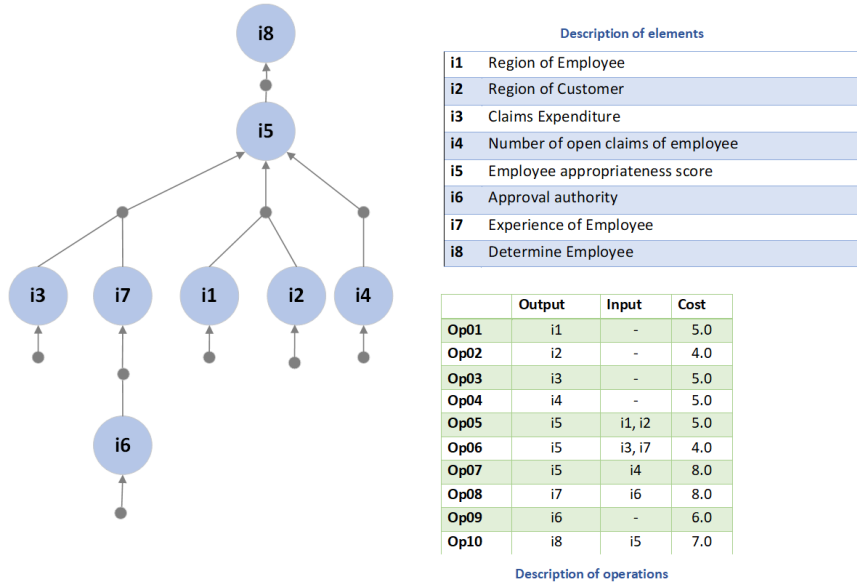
i8

i5

i3

i7

i1

i2

i4

i6

Description of elements

| | |
|---|---|
| i1 | Region of Employee |
| i2 | Region of Customer |
| i3 | Claims Expenditure |
| i4 | Number of open claims of employee |
| i5 | Employee appropriateness score |
| i6 | Approval authority |
| i7 | Experience of Employee |
| i8 | Determine Employee |

| | Output | Input | Cost |
|---|---|---|---|
| Op01 | i1 | - | 5.0 |
| Op02 | i2 | - | 4.0 |
| Op03 | i3 | - | 5.0 |
| Op04 | i4 | - | 5.0 |
| Op05 | i5 | i1, i2 | 5.0 |
| Op06 | i5 | i3, i7 | 4.0 |
| Op07 | i5 | i4 | 8.0 |
| Op08 | i7 | i6 | 8.0 |
| Op09 | i6 | - | 6.0 |
| Op10 | i8 | i5 | 7.0 |

Description of operations